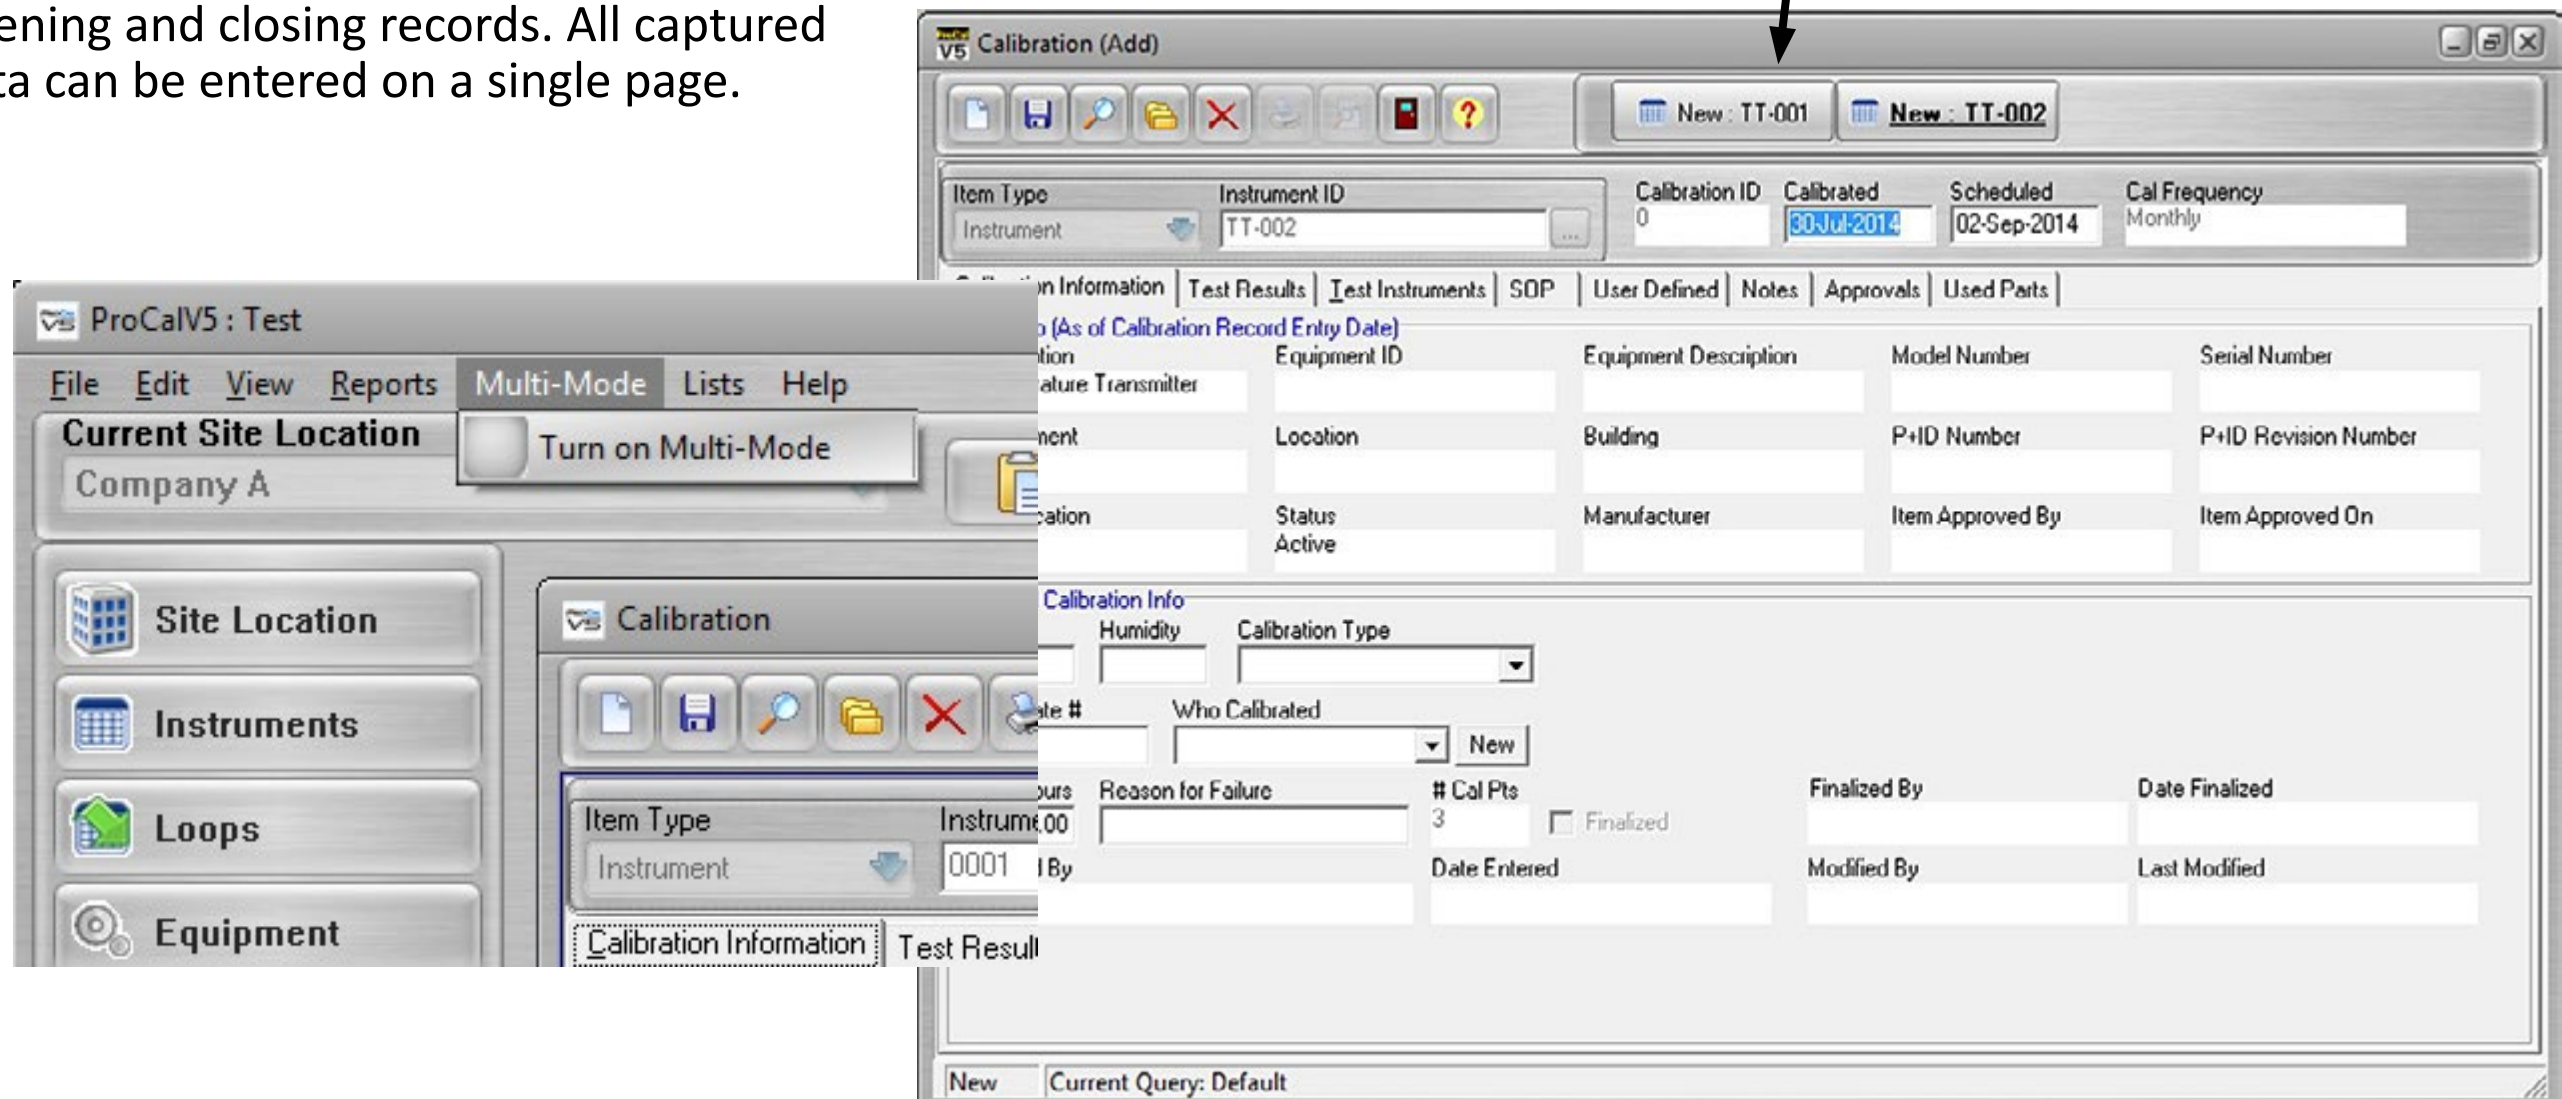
ening and closing records. All captured
ta can be entered on a single page.

Calibration (Add)

New : TT-001
New : TT-002

Item Type
Instrument
Instrument ID
TT-002
Calibration ID
0
Calibrated
30-Jul-2014
Scheduled
02-Sep-2014
Cal Frequency
Monthly

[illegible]n Information | Test Results | Test Instruments | SOP | User Defined | Notes | Approvals | Used Parts

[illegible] (As of Calibration Record Entry Date)
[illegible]tion
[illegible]ature Transmitter
Equipment ID
Equipment Description
Model Number
Serial Number
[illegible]nent
Location
Building
P+ID Number
P+ID Revision Number
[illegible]ation
Status
Active
Manufacturer
Item Approved By
Item Approved On

Calibration Info
Humidity
Calibration Type
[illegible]te #
Who Calibrated
New
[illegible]urs
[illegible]00
Reason for Failure
# Cal Pts
3
Finalized
Finalized By
Date Finalized
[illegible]l By
Date Entered
Modified By
Last Modified

New
Current Query: Default

ProCalV5 : Test
File Edit View Reports Multi-Mode Lists Help
Current Site Location
Company A
Turn on Multi-Mode
Site Location
Instruments
Loops
Equipment
Calibration
Item Type
Instrument
Instrume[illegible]
0001
Calibration Information
Test Resul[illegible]